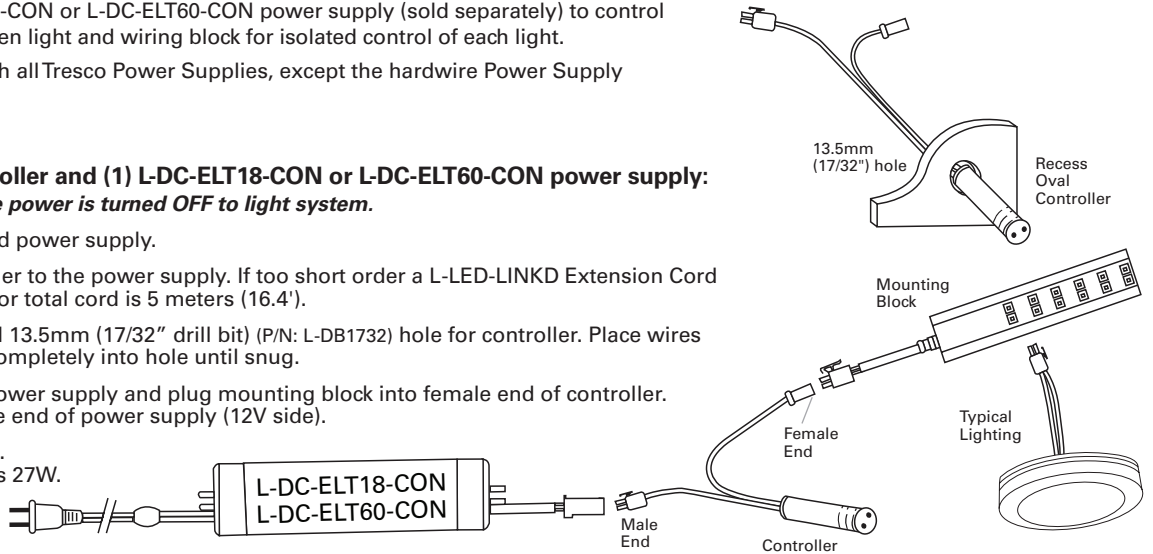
-CON or L-DC-ELT60-CON power supply (sold separately) to control en light and wiring block for isolated control of each light.

h all Tresco Power Supplies, except the hardwire Power Supply

oller and (1) L-DC-ELT18-CON or L-DC-ELT60-CON power supply:
e power is turned OFF to light system.

d power supply.

er to the power supply. If too short order a L-LED-LINKD Extension Cord or total cord is 5 meters (16.4').

13.5mm (17/32" drill bit) (P/N: L-DB1732) hole for controller. Place wires ompletely into hole until snug.

ower supply and plug mounting block into female end of controller. e end of power supply (12V side).

.
s 27W.

13.5mm (17/32") hole

Recess Oval Controller

Mounting Block

Typical Lighting

Female End

L-DC-ELT18-CON
L-DC-ELT60-CON

Male End

Controller